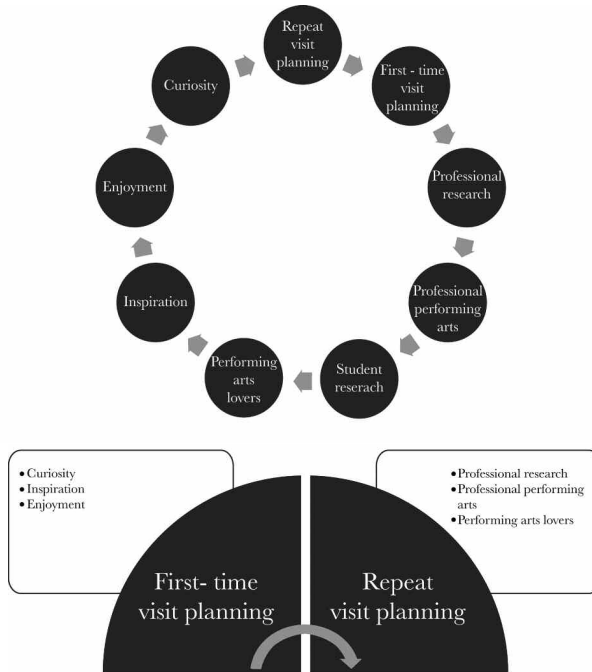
Repeat visit planning

First - time visit planning

Professional research

Professional performing arts

Student reserach

Performing arts lovers

Inspiration

Enjoyment

Curiosity

• Curiosity
• Inspiration
• Enjoyment

• Professional research
• Professional performing arts
• Performing arts lovers

First- time visit planning

Repeat visit planning